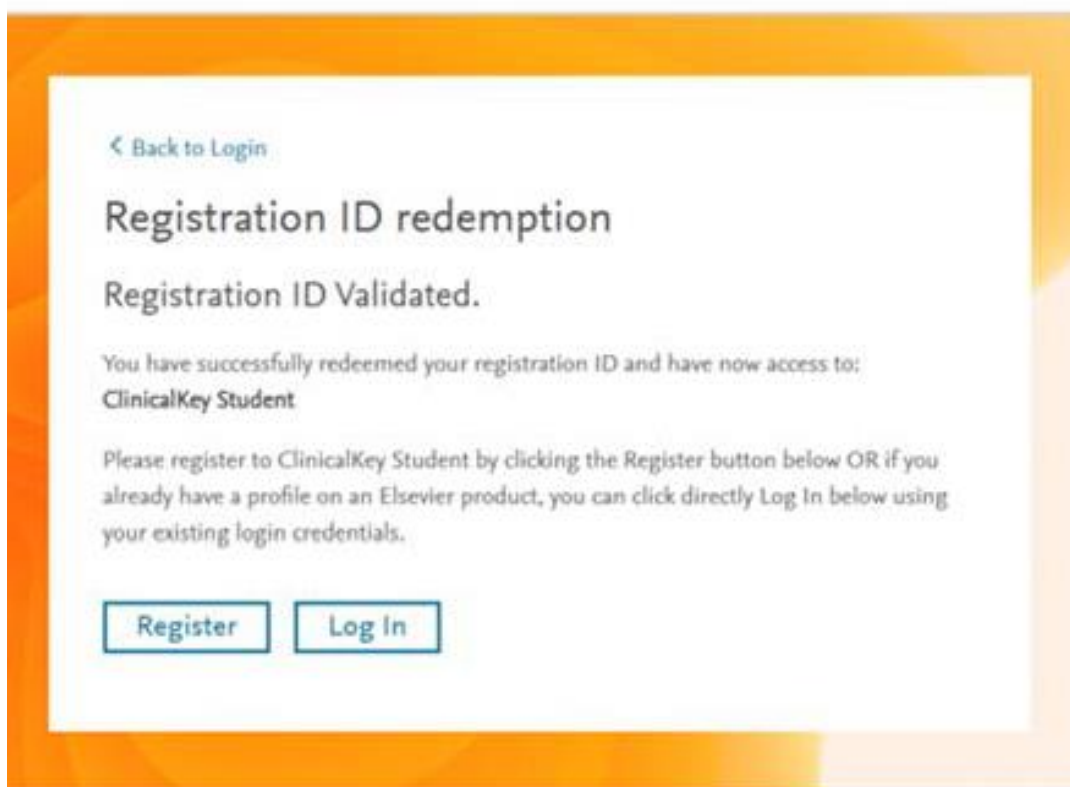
< Back to Login

Registration ID redemption

Registration ID Validated.

You have successfully redeemed your registration ID and have now access to:
ClinicalKey Student

Please register to ClinicalKey Student by clicking the Register button below OR if you already have a profile on an Elsevier product, you can click directly Log In below using your existing login credentials.

Register Log In